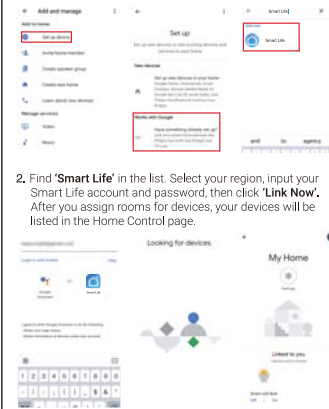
Add and manage

Add to home

Set up device

Invite home member

Create speaker group

Create new home

Learn about new devices

Manage services

Video

Music

Set up

New devices

Works with Google

Have something already set up?

Smart Life

Smart Life

2. Find 'Smart Life' in the list. Select your region, input your Smart Life account and password, then click 'Link Now'. After you assign rooms for devices, your devices will be listed in the Home Control page.

Looking for devices

My Home

Linked to you